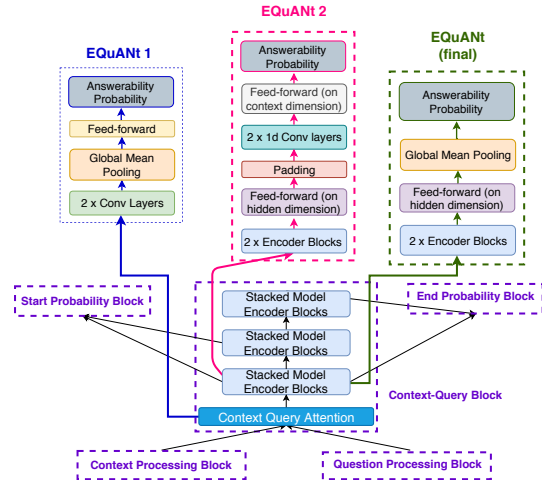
EQuANt 2

EQuANt 1

EQuANt (final)

Answerability Probability

Feed-forward

Global Mean Pooling

2 x Conv Layers

Answerability Probability

Feed-forward (on context dimension)

2 x 1d Conv layers

Padding

Feed-forward (on hidden dimension)

2 x Encoder Blocks

Answerability Probability

Global Mean Pooling

Feed-forward (on hidden dimension)

2 x Encoder Blocks

Start Probability Block

End Probability Block

Stacked Model Encoder Blocks

Stacked Model Encoder Blocks

Stacked Model Encoder Blocks

Context-Query Block

Context Query Attention

Context Processing Block

Question Processing Block